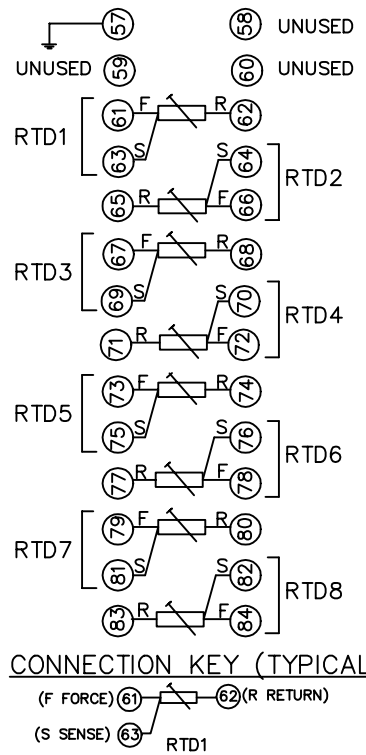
57 58 UNUSED
UNUSED 59 60 UNUSED

RTD1
61 F R 62
63 S
S 64
RTD2
65 R F 66

RTD3
67 F R 68
69 S
S 70
RTD4
71 R F 72

RTD5
73 F R 74
75 S
S 76
RTD6
77 R F 78

RTD7
79 F R 80
81 S
S 82
RTD8
83 R F 84

CONNECTION KEY (TYPICAL

(F FORCE) 61 62 (R RETURN)
(S SENSE) 63
RTD1